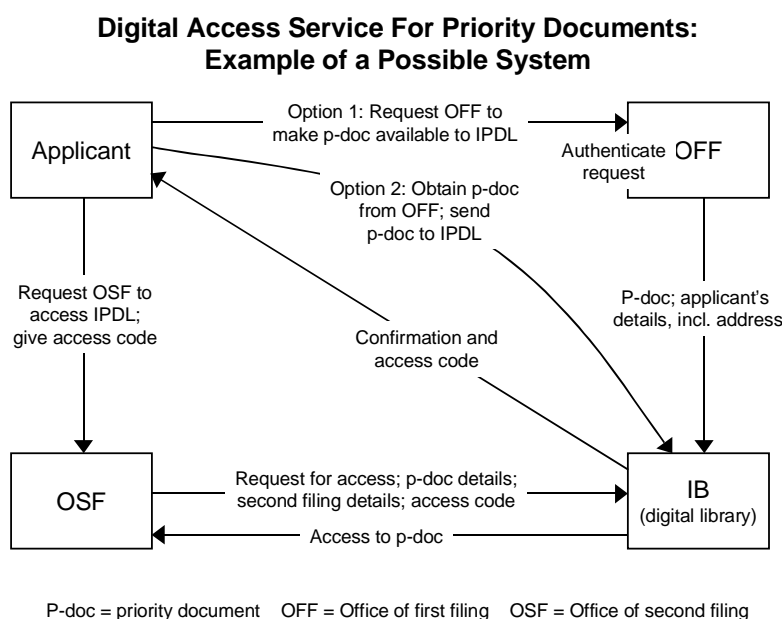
Digital Access Service For Priority Documents: Example of a Possible System

Applicant

Option 1: Request OFF to make p-doc available to IPDL

Authenticate request

OFF

Option 2: Obtain p-doc from OFF; send p-doc to IPDL

Request OSF to access IPDL; give access code

Confirmation and access code

P-doc; applicant's details, incl. address

OSF

Request for access; p-doc details; second filing details; access code

IB (digital library)

Access to p-doc

P-doc = priority document OFF = Office of first filing OSF = Office of second filing